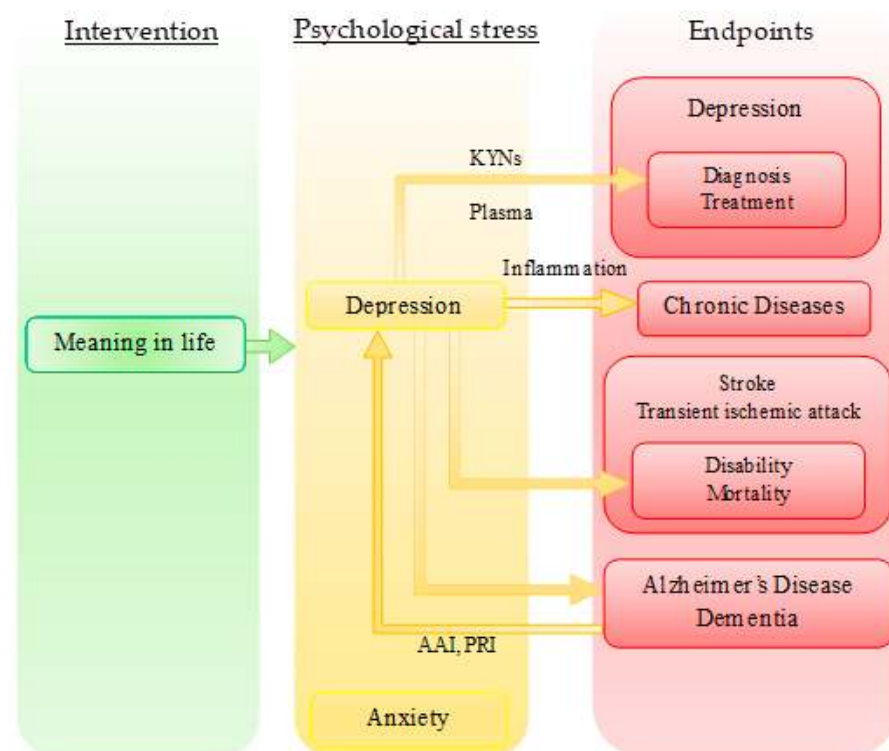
Intervention

Psychological stress

Endpoints

Depression

KYNs

Diagnosis
Treatment

Plasma

Inflammation

Depression

Chronic Diseases

Meaning in life

Stroke
Transient ischemic attack

Disability
Mortality

Alzheimer's Disease
Dementia

AAI, PRI

Anxiety